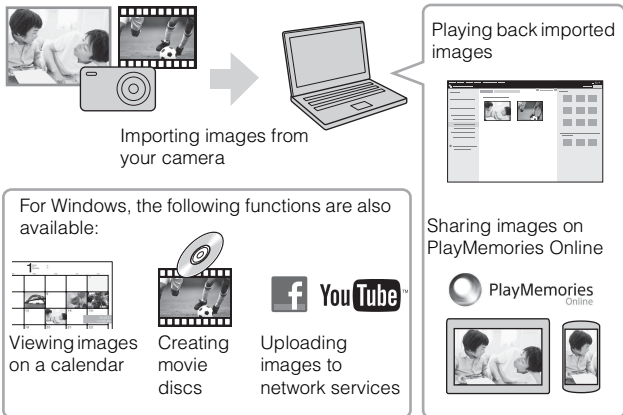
Importing images from your camera

Playing back imported images

For Windows, the following functions are also available:

1

Viewing images on a calendar

Creating movie discs

f YouTube

Uploading images to network services

Sharing images on PlayMemories Online

PlayMemories Online